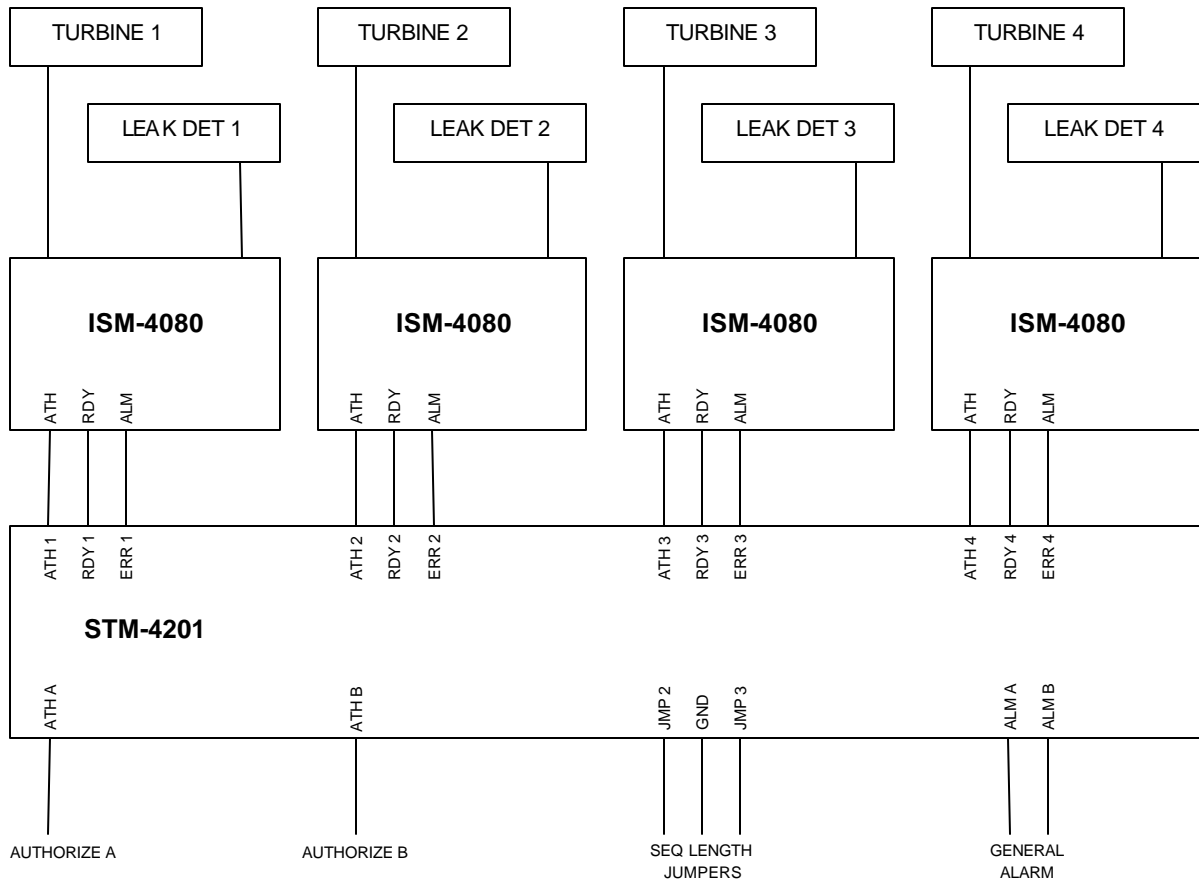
TURBINE 1
TURBINE 2
TURBINE 3
TURBINE 4

LEAK DET 1
LEAK DET 2
LEAK DET 3
LEAK DET 4

ISM-4080
ATH RDY ALM

ISM-4080
ATH RDY ALM

ISM-4080
ATH RDY ALM

ISM-4080
ATH RDY ALM

ATH 1 RDY 1 ERR 1
ATH 2 RDY 2 ERR 2
ATH 3 RDY 3 ERR 3
ATH 4 RDY 4 ERR 4

STM-4201

ATH A
ATH B
JMP 2 GND JMP 3
ALM A ALM B

AUTHORIZE A
AUTHORIZE B
SEQ LENGTH JUMPERS
GENERAL ALARM